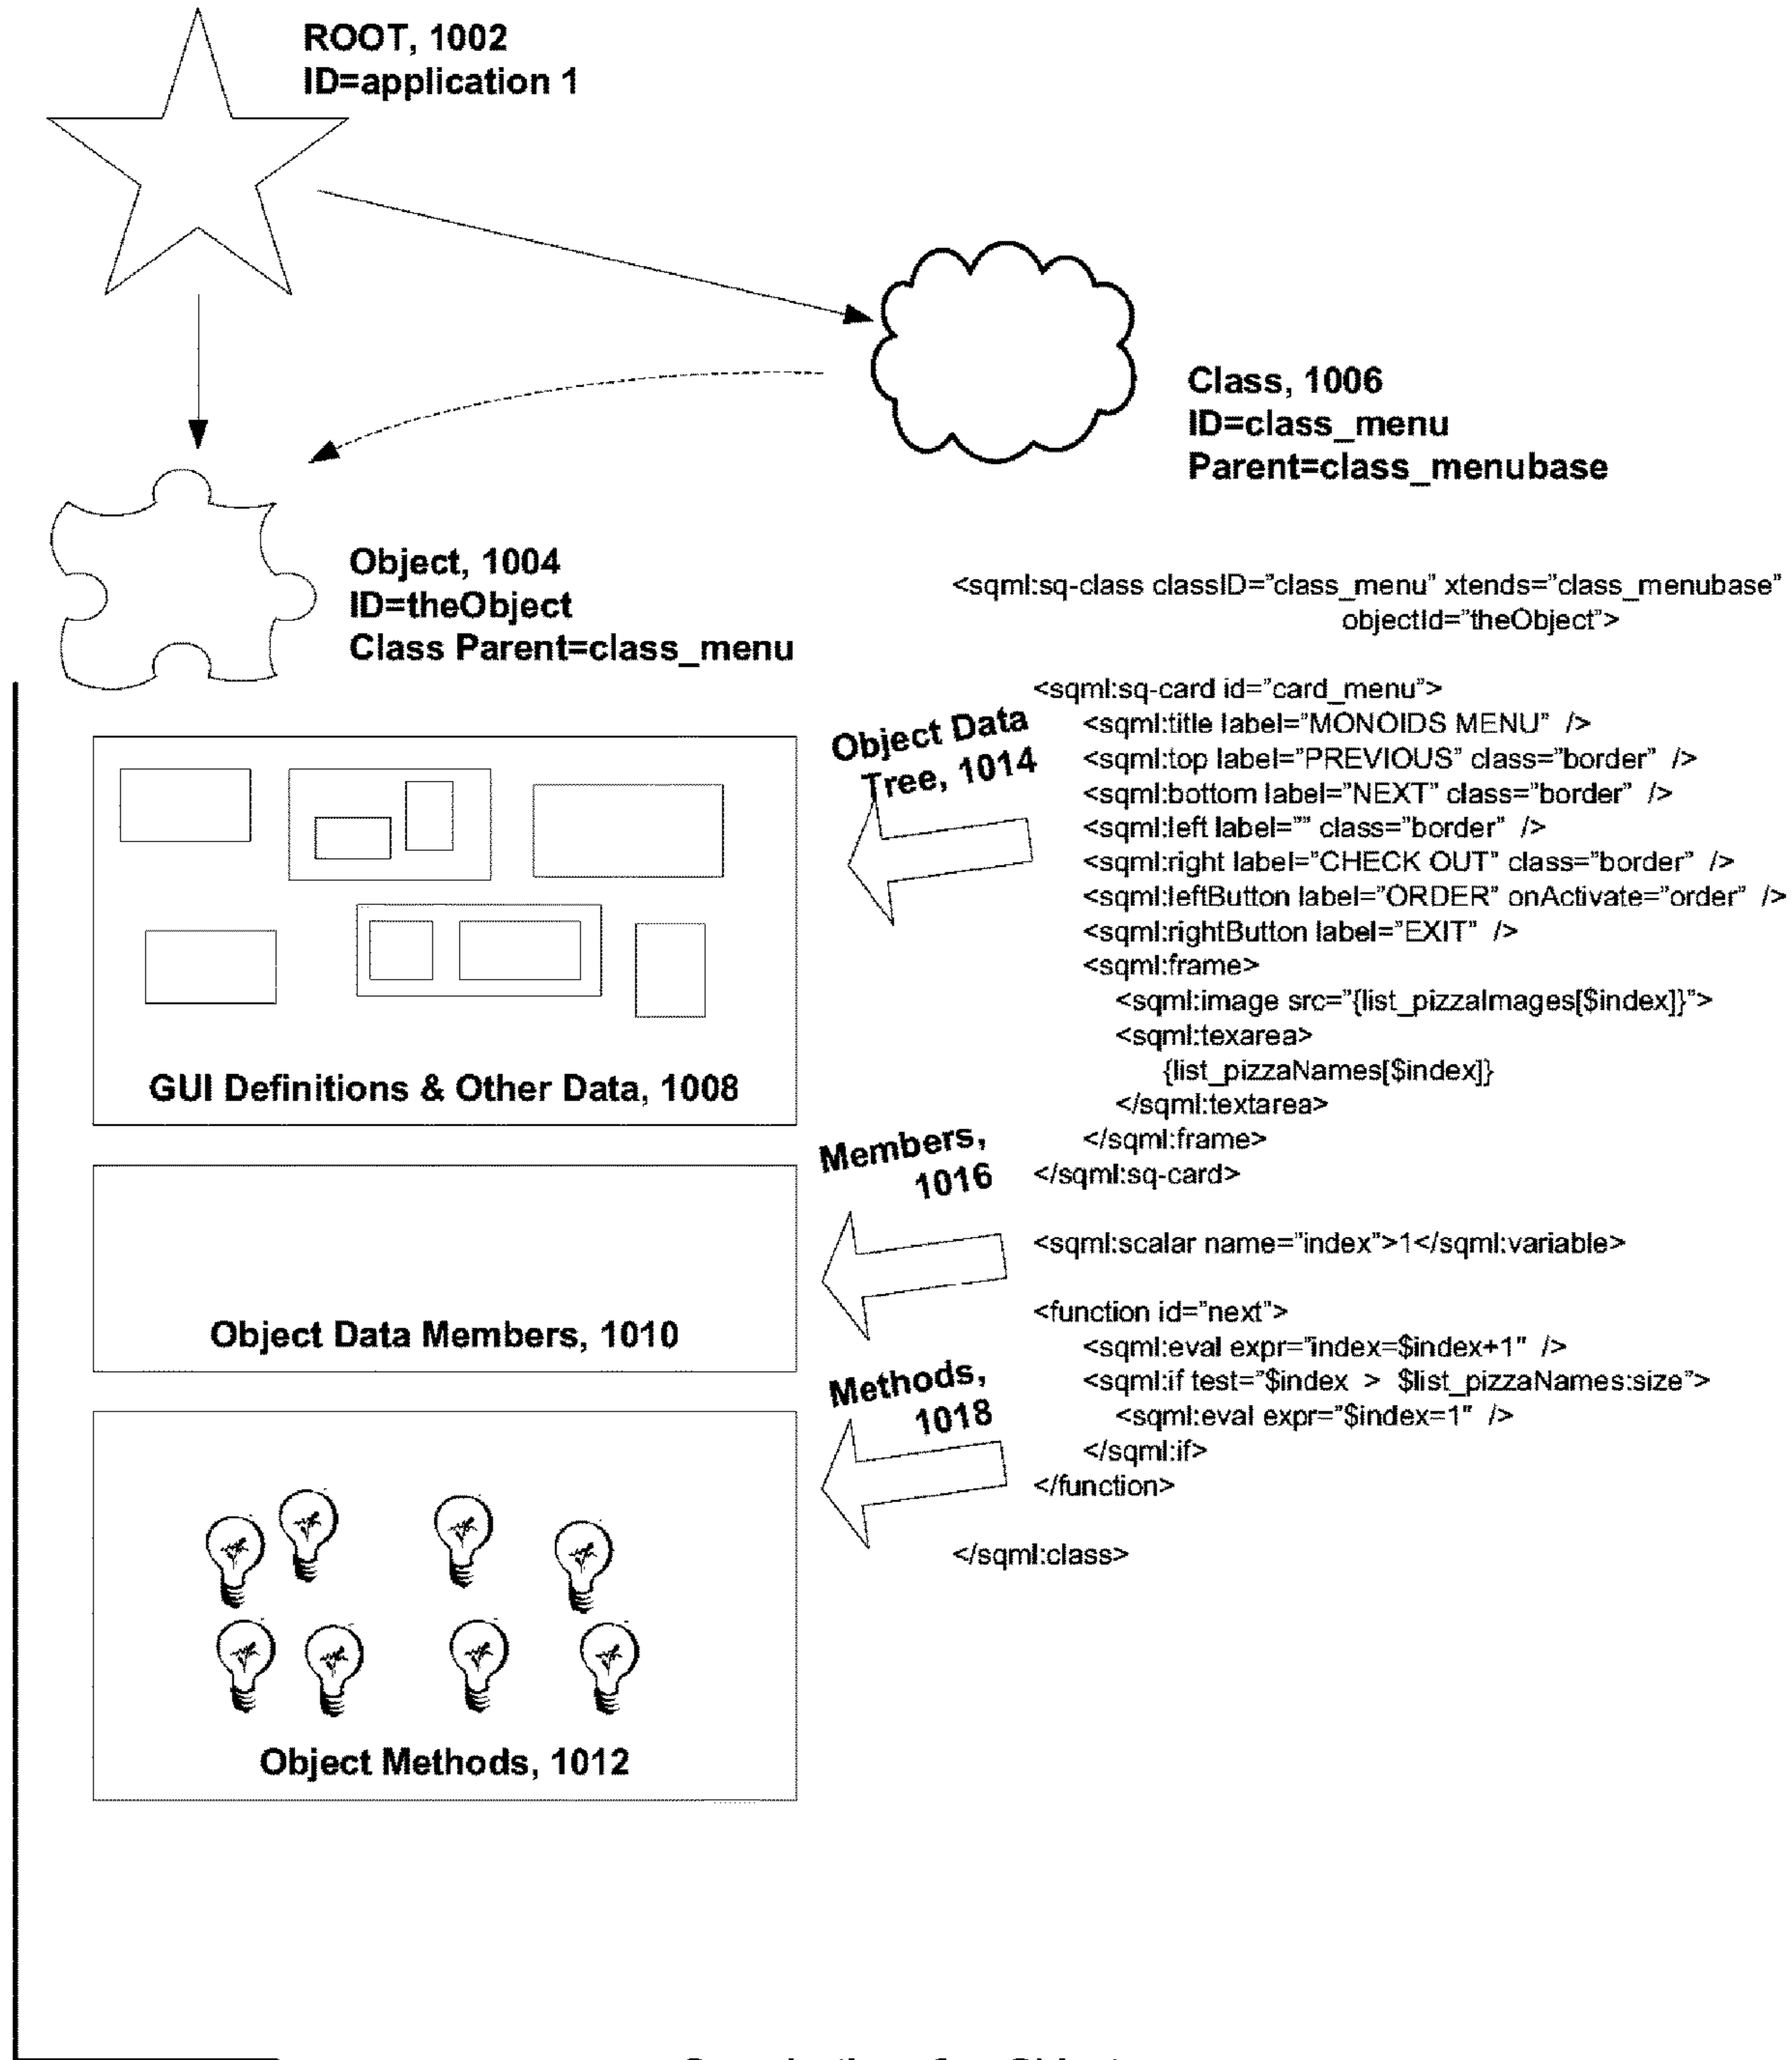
ROOT, 1002
ID=application 1

Class, 1006
ID=class_menu
Parent=class_menubase

Object, 1004
ID=theObject
Class Parent=class_menu

<sqml:sq-class classID="class_menu" xtends="class_menubase" objectId="theObject">

Object Data Tree, 1014

<sqml:sq-card id="card_menu">
<sqml:title label="MONOIDS MENU" />
<sqml:top label="PREVIOUS" class="border" />
<sqml:bottom label="NEXT" class="border" />
<sqml:left label="" class="border" />
<sqml:right label="CHECK OUT" class="border" />
<sqml:leftButton label="ORDER" onActivate="order" />
<sqml:rightButton label="EXIT" />
<sqml:frame>
<sqml:image src="{list_pizzaImages[$index]}">
<sqml:texarea>
{list_pizzaNames[$index]}
</sqml:textarea>
</sqml:frame>
</sqml:sq-card>

GUI Definitions & Other Data, 1008

Members, 1016

<sqml:scalar name="index">1</sqml:variable>

<function id="next">
<sqml:eval expr="index=$index+1" />
<sqml:if test="$index > $list_pizzaNames:size">
<sqml:eval expr="$index=1" />
</sqml:if>
</function>

Object Data Members, 1010

Methods, 1018

</sqml:class>

Object Methods, 1012

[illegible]